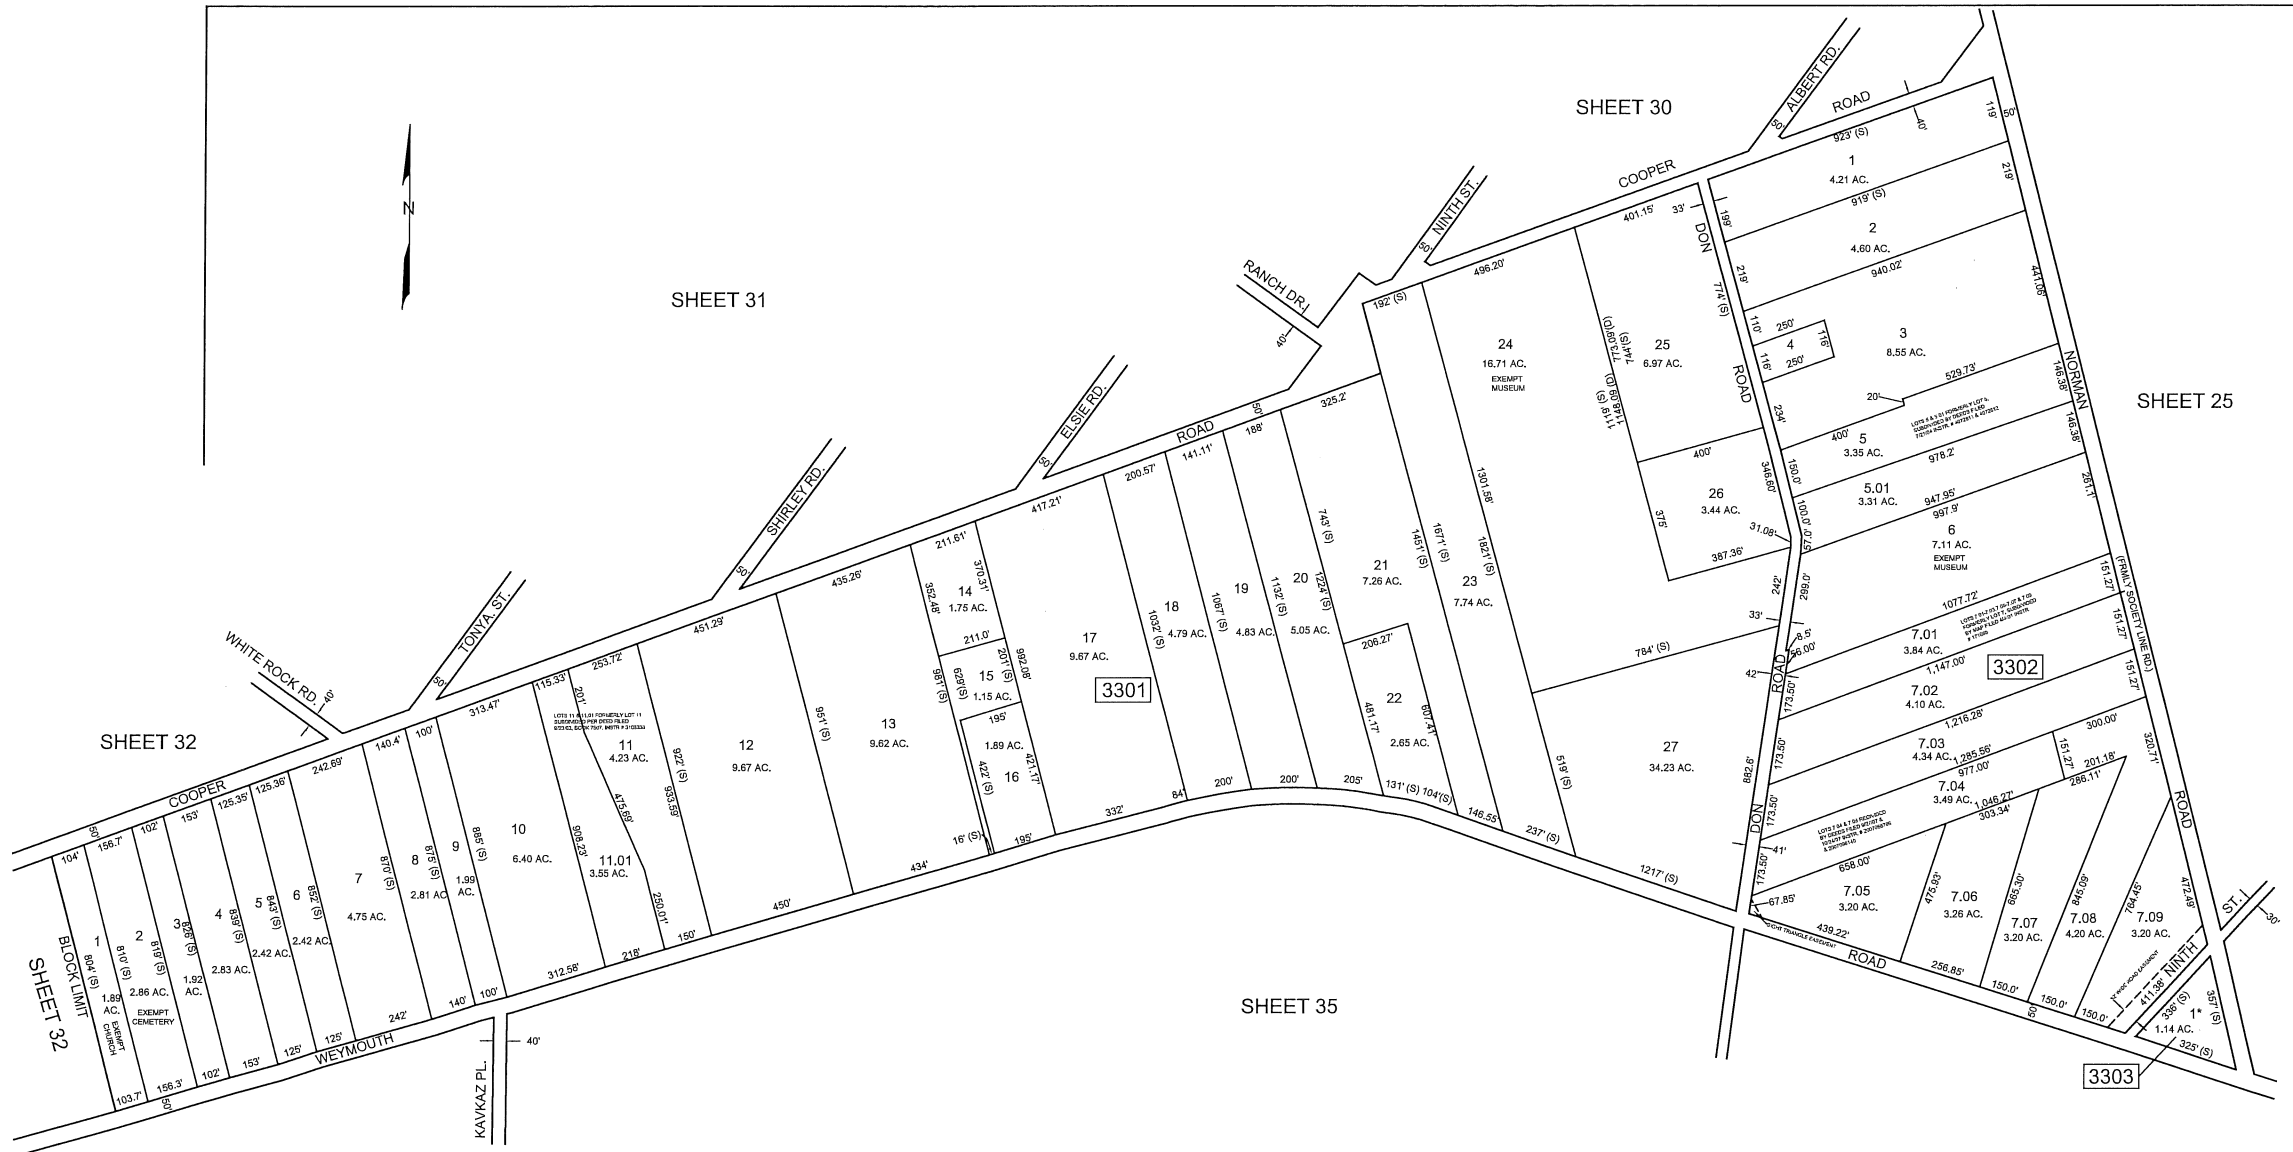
SHEET 30
SHEET 31
SHEET 25
SHEET 32
SHEET 35
SHEET 32
N

COOPER ROAD
ALBERT RD.
NINTH ST.
RANCH DR.
ELSIE RD.
SHIRLEY RD.
TONYA ST.
WHITE ROCK RD.
COOPER
DON ROAD
NORMAN ROAD
(FRMLY SOCIETY LINE RD.)
WEYMOUTH ROAD
KAVKAZ PL.
NINTH ST.
BLOCK LIMIT

3301
3302
3303

1
4.21 AC.
923' (S)
919' (S)
2
4.60 AC.
940.02'
3
8.55 AC.
4
250'
116'
5
3.35 AC.
400'
978.2'
529.73'
LOTS 5 & 5.01 FORMERLY LOT 5, SUBDIVIDED BY DEEDS FILED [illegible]
5.01
3.31 AC.
947.95'
997.9'
6
7.11 AC.
EXEMPT MUSEUM
1077.72'
LOTS 7.01 TO 7.09 FORMERLY LOT 7, SUBDIVIDED BY MAP FILED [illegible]
7.01
3.84 AC.
1,147.00'
7.02
4.10 AC.
1,216.28'
7.03
4.34 AC.
1,285.56'
977.00'
7.04
3.49 AC.
1,046.27'
303.34'
LOTS 7.04 & 7.05 RECONFIGURED BY DEEDS FILED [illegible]
658.00'
7.05
3.20 AC.
7.06
3.26 AC.
7.07
3.20 AC.
7.08
4.20 AC.
7.09
3.20 AC.
1*
1.14 AC.
439.22'
256.85'
150.0'
150.0'
150.0'
411.38'
336' (S)
357' (S)
325' (S)
472.49'
320.71'
300.00'
201.18'
286.11'
151.27'
151.27'
151.27'
151.27'
261.1'
146.38'
146.38'
441.06'
219'
119'
50'
40'
30'
33'
401.15'
199'
219'
110'
116'
234'
150.0'
100.0'
57.0'
299.0'
242'
33'
8.5'
56.00'
42'
173.50'
173.50'
173.50'
173.50'
882.6'
41'
67.85'
475.93'
665.30'
845.09'
764.45'
TRIANGLE EASEMENT
ROAD EASEMENT

24
16.71 AC.
EXEMPT MUSEUM
496.20'
192' (S)
1301.58'
1821' (S)
773.09' (D)
744' (S)
1148.09' (D)
1119' (S)
25
6.97 AC.
774' (S)
26
3.44 AC.
400'
375'
346.60'
31.08'
387.36'
23
7.74 AC.
784' (S)
27
34.23 AC.
519' (S)
1217' (S)
237' (S)
146.55'
325.2'
21
7.26 AC.
1451' (S)
1671' (S)
22
2.65 AC.
206.27'
481.17'
607.41'
131' (S)
104' (S)
205'
188'
743' (S)
20
5.05 AC.
1224' (S)
200'
141.11'
19
4.83 AC.
1087' (S)
1132' (S)
200'
200.57'
18
4.79 AC.
1032' (S)
84'
417.21'
17
9.67 AC.
332'
211.61'
14
1.75 AC.
370.31'
352.48'
211.0'
15
1.15 AC.
201' (S)
629' (S)
981' (S)
992.08'
195'
1.89 AC.
16
422' (S)
421.17'
16' (S)
195'
435.26'
13
9.62 AC.
951' (S)
434'
451.29'
12
9.67 AC.
450'
922' (S)
933.59'
150'
115.33'
253.72'
201'
LOTS 11 & 11.01 FORMERLY LOT 11 SUBDIVIDED PER DEED FILED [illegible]
11
4.23 AC.
475.69'
11.01
3.55 AC.
908.23'
250.01'
218'
313.47'
10
6.40 AC.
312.58'
100'
9
1.99 AC.
885' (S)
140'
100'
8
2.81 AC.
875' (S)
870' (S)
140.4'
7
4.75 AC.
242'
242.69'
6
2.42 AC.
852' (S)
125'
125.36'
5
2.42 AC.
843' (S)
125'
125.35'
4
2.83 AC.
839' (S)
153'
153'
3
1.92 AC.
828' (S)
102'
102'
2
2.86 AC.
819' (S)
EXEMPT CEMETERY
156.3'
156.7'
1
1.89 AC.
804' (S)
810' (S)
EXEMPT CHURCH
104'
103.7'
50'
50'
50'
50'
40'
40'
50'
50'
50'
50'
50'